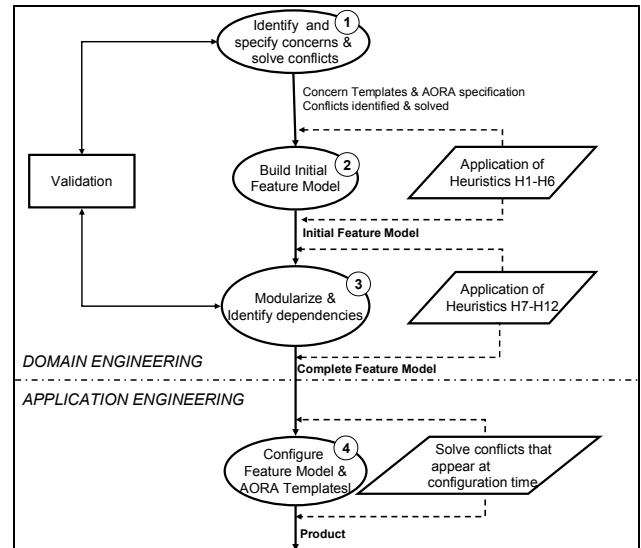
Identify and specify concerns & solve conflicts
1

Concern Templates & AORA specification
Conflicts identified & solved

Validation

Build Initial Feature Model
2

Application of Heuristics H1-H6

Initial Feature Model

Modularize & Identify dependencies
3

Application of Heuristics H7-H12

DOMAIN ENGINEERING

Complete Feature Model

APPLICATION ENGINEERING

Configure Feature Model & AORA Templates!
4

Solve conflicts that appear at configuration time

Product